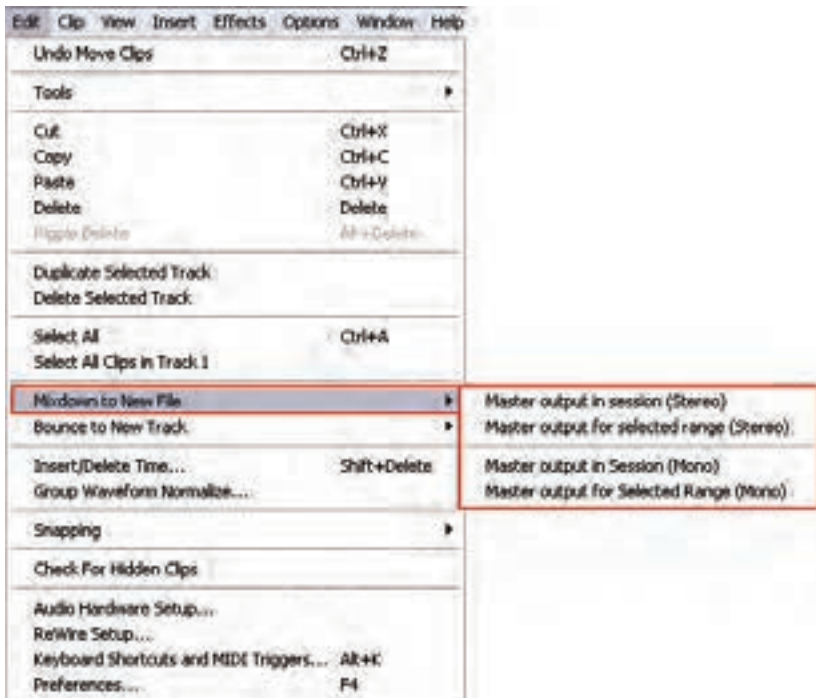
Edit Clip View Insert Effects Options Window Help

Undo Move Clips Ctrl+Z

Tools

Cut Ctrl+X
Copy Ctrl+C
Paste Ctrl+V
Delete Delete
Ripple Delete Alt+Delete

Duplicate Selected Track
Delete Selected Track

Select All Ctrl+A
Select All Clips in Track 1

Mixdown to New File
Bounce to New Track

Insert/Delete Time... Shift+Delete
Group Waveform Normalize...

Snapping

Check For Hidden Clips

Audio Hardware Setup...
ReWire Setup...
Keyboard Shortcuts and MIDI Triggers... Alt+K
Preferences... F4

Master output in session (Stereo)
Master output for selected range (Stereo)

Master output in Session (Mono)
Master output for Selected Range (Mono)